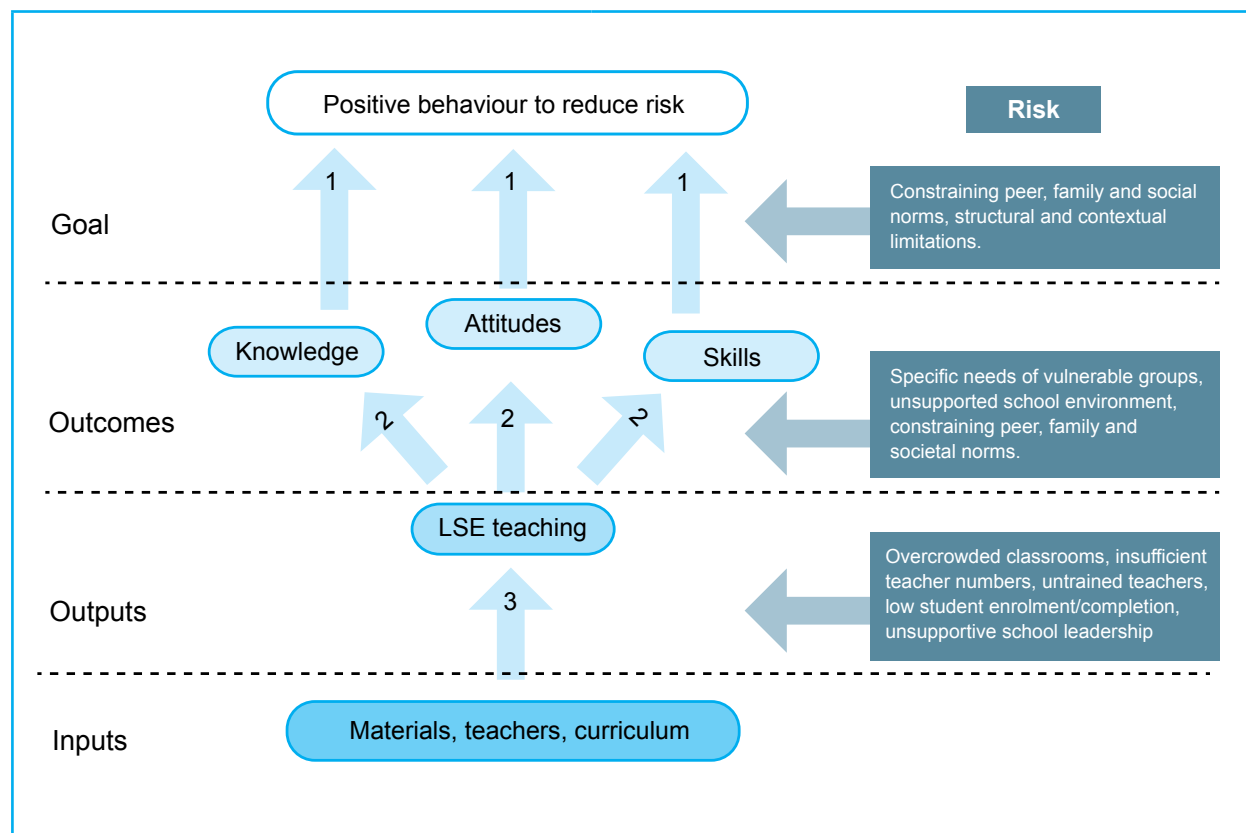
Positive behaviour to reduce risk

Risk

1

1

1

Goal

Constraining peer, family and social norms, structural and contextual limitations.

Attitudes

Knowledge

Skills

2

2

2

Outcomes

Specific needs of vulnerable groups, unsupported school environment, constraining peer, family and societal norms.

LSE teaching

3

Outputs

Overcrowded classrooms, insufficient teacher numbers, untrained teachers, low student enrolment/completion, unsupportive school leadership

Inputs

Materials, teachers, curriculum